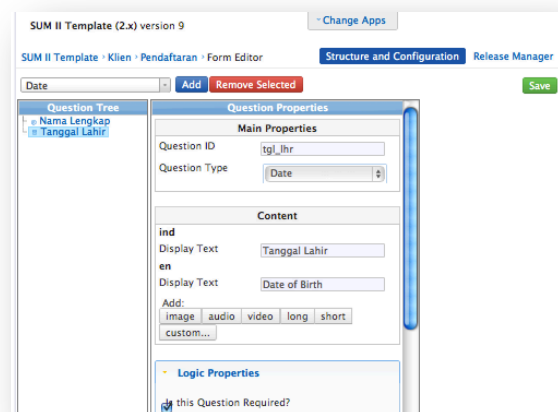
SUM II Template (2.x) version 9

Change Apps

SUM II Template › Klien › Pendaftaran › Form Editor

Structure and Configuration

Release Manager

Date

Add

Remove Selected

Save

Question Tree

Nama Lengkap

Tanggal Lahir

Question Properties

Main Properties

Question ID

tgl_lhr

Question Type

Date

Content

ind

Display Text

Tanggal Lahir

en

Display Text

Date of Birth

Add:

image

audio

video

long

short

custom...

Logic Properties

Is this Question Required?